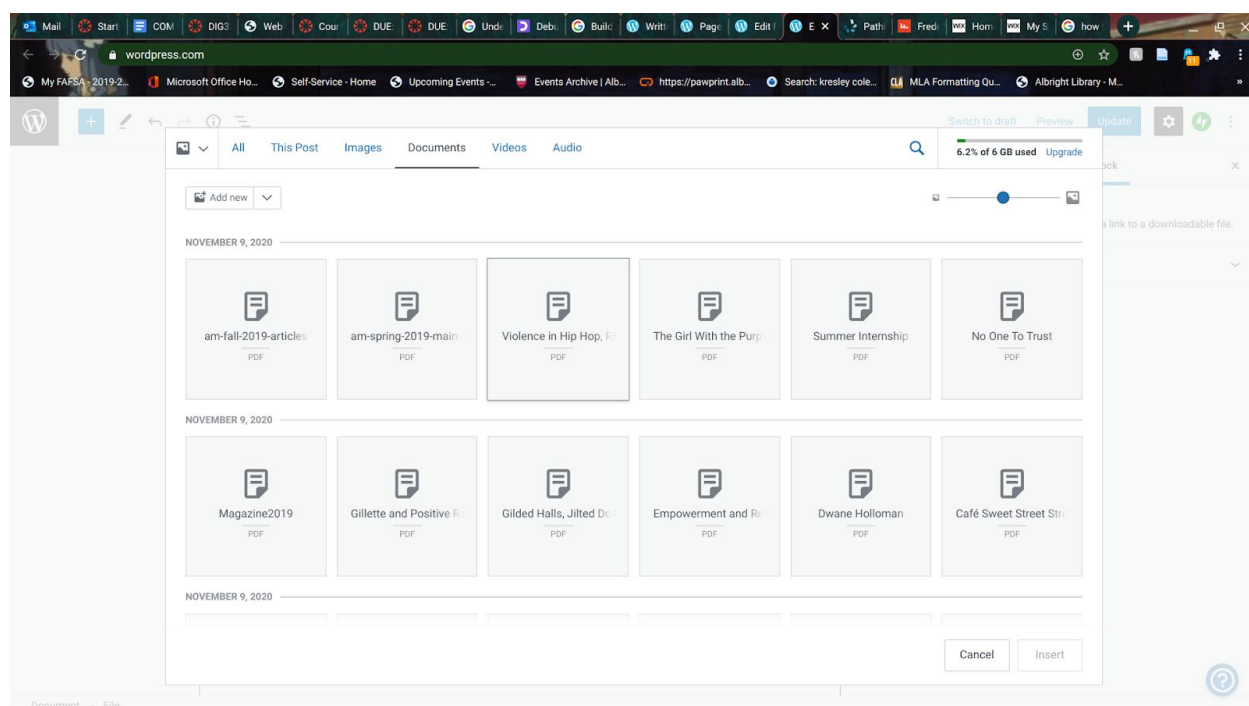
Mail | Start | COM | DIG3 | Web | Cour | DUE | DUE | Unde | Debu | Build | Writ | Page | Edit | E × | Path | Fred | Hom | My S | how

wordpress.com

My FAFSA - 2019-2... | Microsoft Office Ho... | Self-Service - Home | Upcoming Events -... | Events Archive | Alb... | https://pawprint.alb... | Search: kresley cole... | MLA Formatting Qu... | Albright Library - M...

Switch to draft | Preview | Update

All | This Post | Images | Documents | Videos | Audio

6.2% of 6 GB used Upgrade

ock

a link to a downloadable file.

Add new

NOVEMBER 9, 2020

| am-fall-2019-articles PDF | am-spring-2019-main PDF | Violence in Hip Hop, R PDF | The Girl With the Purp PDF | Summer Internship PDF | No One To Trust PDF |
|---|---|---|---|---|---|

NOVEMBER 9, 2020

| Magazine2019 PDF | Gillette and Positive R PDF | Gilded Halls, Jilted Do PDF | Empowerment and Re PDF | Dwane Holloman PDF | Café Sweet Street Str PDF |
|---|---|---|---|---|---|

NOVEMBER 9, 2020

Cancel | Insert

Document → File